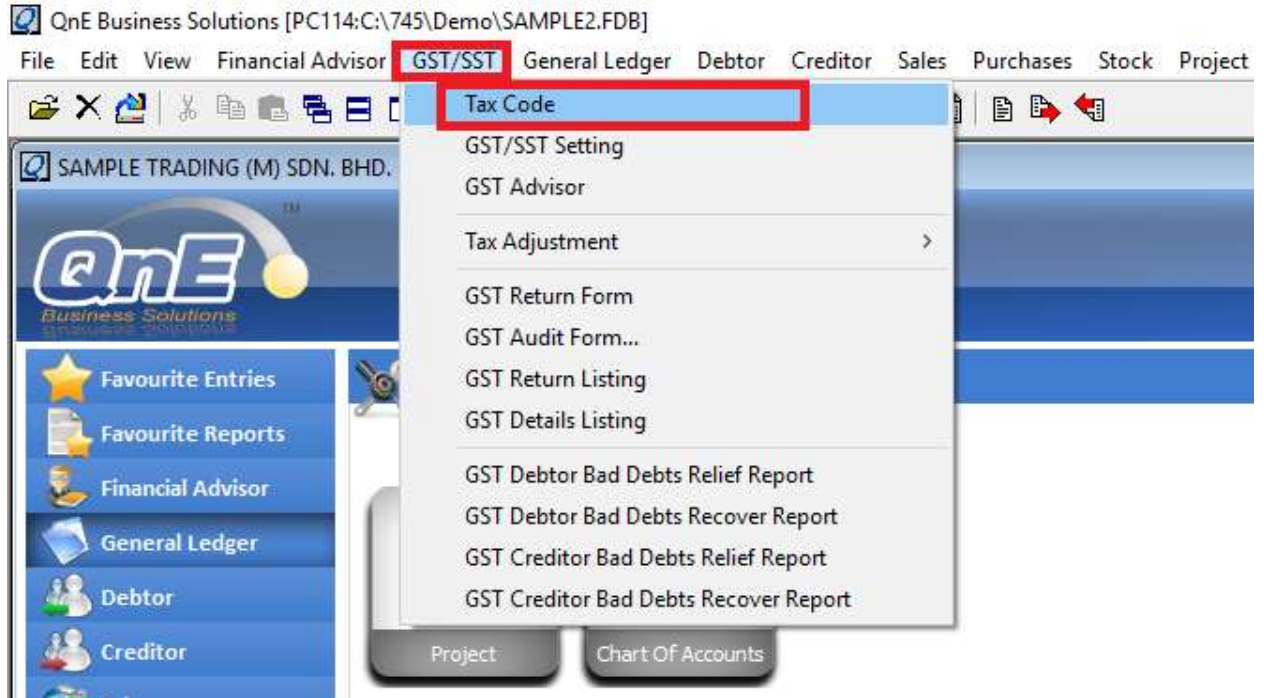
QnE Business Solutions [PC114:C:\745\Demo\SAMPLE2.FDB]

File Edit View Financial Advisor GST/SST General Ledger Debtor Creditor Sales Purchases Stock Project

SAMPLE TRADING (M) SDN. BHD.

QnE
Business Solutions

Favourite Entries
Favourite Reports
Financial Advisor
General Ledger
Debtor
Creditor

Tax Code
GST/SST Setting
GST Advisor
Tax Adjustment
GST Return Form
GST Audit Form...
GST Return Listing
GST Details Listing
GST Debtor Bad Debts Relief Report
GST Debtor Bad Debts Recover Report
GST Creditor Bad Debts Relief Report
GST Creditor Bad Debts Recover Report

Project
Chart Of Accounts